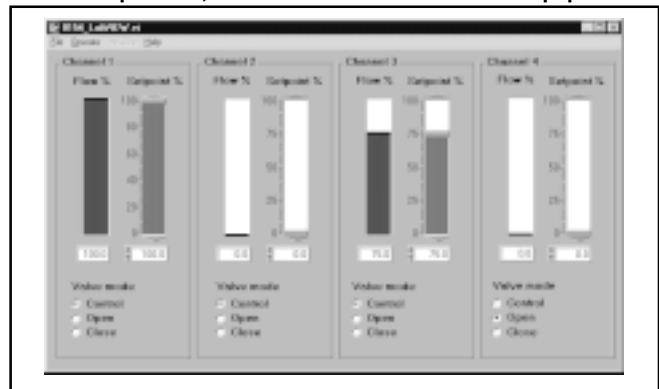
BSK_LabVIEW.vi

File Operate Window Help

Channel 1

Flow %

Setpoint %

100-

75-

50-

25-

0-

100.0

100.0

Valve mode

Control

Open

Close

Channel 2

Flow %

Setpoint %

100-

75-

50-

25-

0-

0.0

0.0

Valve mode

Control

Open

Close

Channel 3

Flow %

Setpoint %

100-

75-

50-

25-

0-

75.0

75.0

Valve mode

Control

Open

Close

Channel 4

Flow %

Setpoint %

100-

75-

50-

25-

0-

0.0

0.0

Valve mode

Control

Open

Close